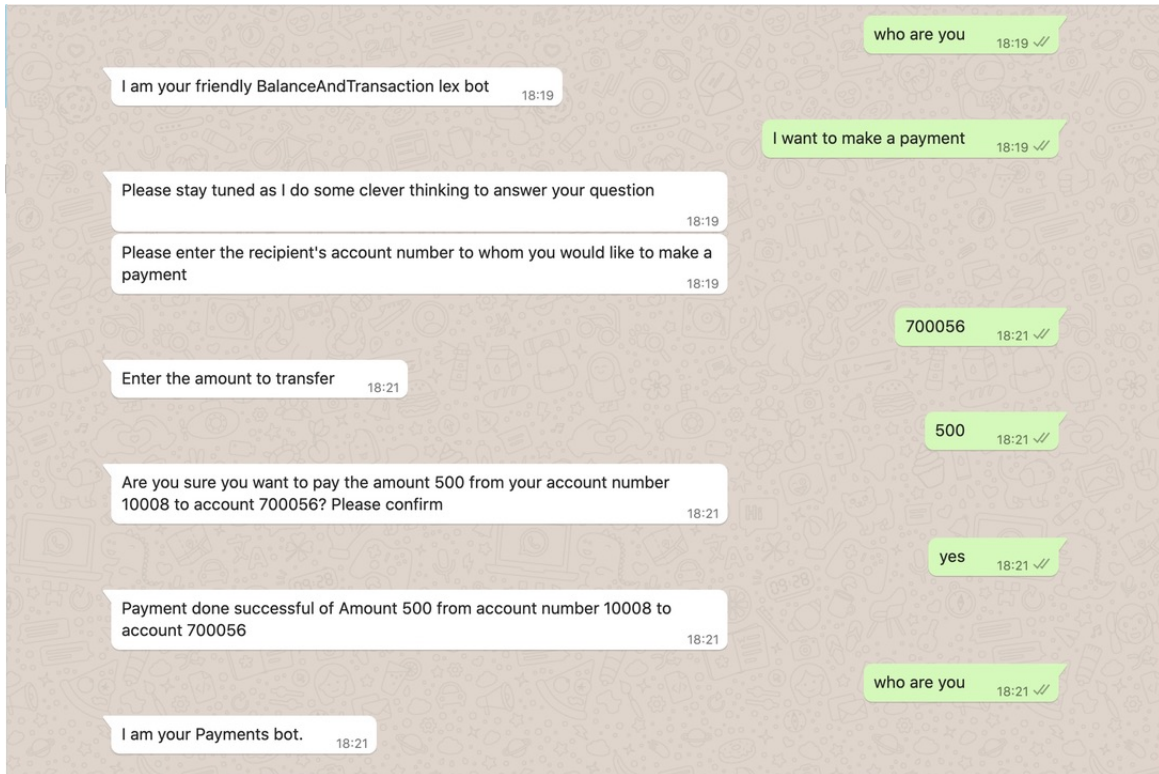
who are you 18:19

I am your friendly BalanceAndTransaction lex bot 18:19

I want to make a payment 18:19

Please stay tuned as I do some clever thinking to answer your question 18:19

Please enter the recipient's account number to whom you would like to make a payment 18:19

700056 18:21

Enter the amount to transfer 18:21

500 18:21

Are you sure you want to pay the amount 500 from your account number 10008 to account 700056? Please confirm 18:21

yes 18:21

Payment done successful of Amount 500 from account number 10008 to account 700056 18:21

who are you 18:21

I am your Payments bot. 18:21